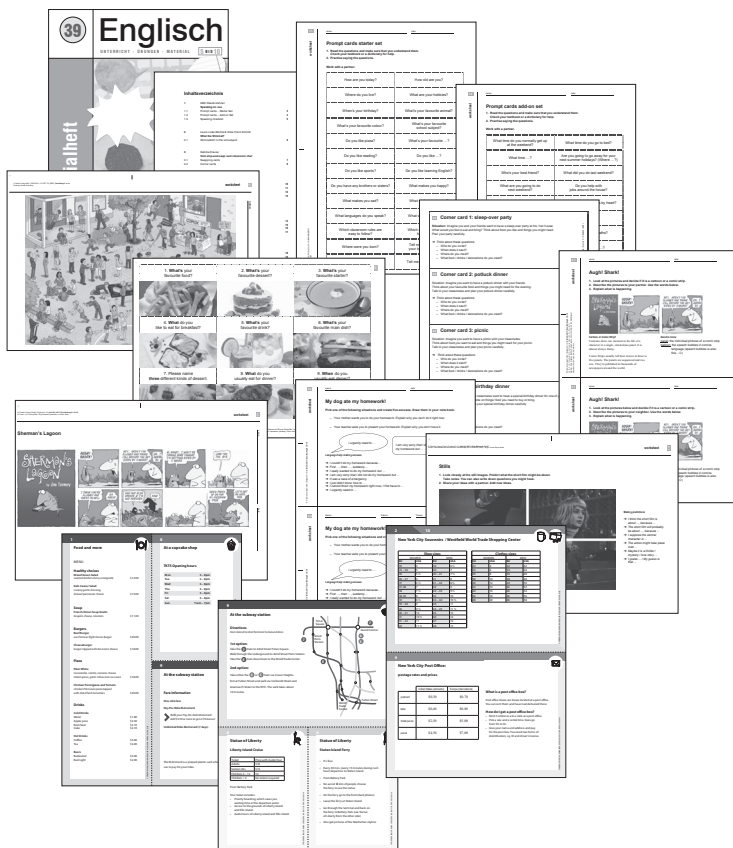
39 Englisch

UNTERRICHT · ÜBUNGEN · MATERIAL

Inhaltsverzeichnis

Prompt cards starter set

How are you today?

How old are you?

Where do you live?

Tell me about your hobbies?

When's your birthday?

What's your favourite animal?

What's your favourite colour?

What's your favourite school subject?

Do you like pizza?

What's your favourite ...?

Do you like reading?

Do you like learning English?

Do you like sports?

Do you have any brothers or sisters?

What makes you happy?

What makes you sad?

What languages do you speak?

Which classroom rules are easy to follow?

Where were you born?

Prompt cards add-on set

Corner card 1: sleep-over party

Corner card 2: potluck dinner

Corner card 3: picnic

birthday dinner

Argh! Shark!

1. What's your favourite food?

2. What's your favourite dessert?

3. What's your favourite starter?

4. What do you like to eat for breakfast?

5. What's your favourite drink?

6. What's your favourite main dish?

7. Please name three different kinds of dessert.

8. What do you usually eat for dinner?

9. When do you ...

Sherman's Lagoon

My dog ate my homework!

Stills

Food and more

At a cupcake shop

New York City Souvenirs – Westfield World Trade Shopping Center

At the subway station

New York City Post Office

Statue of Liberty

Statue of Liberty